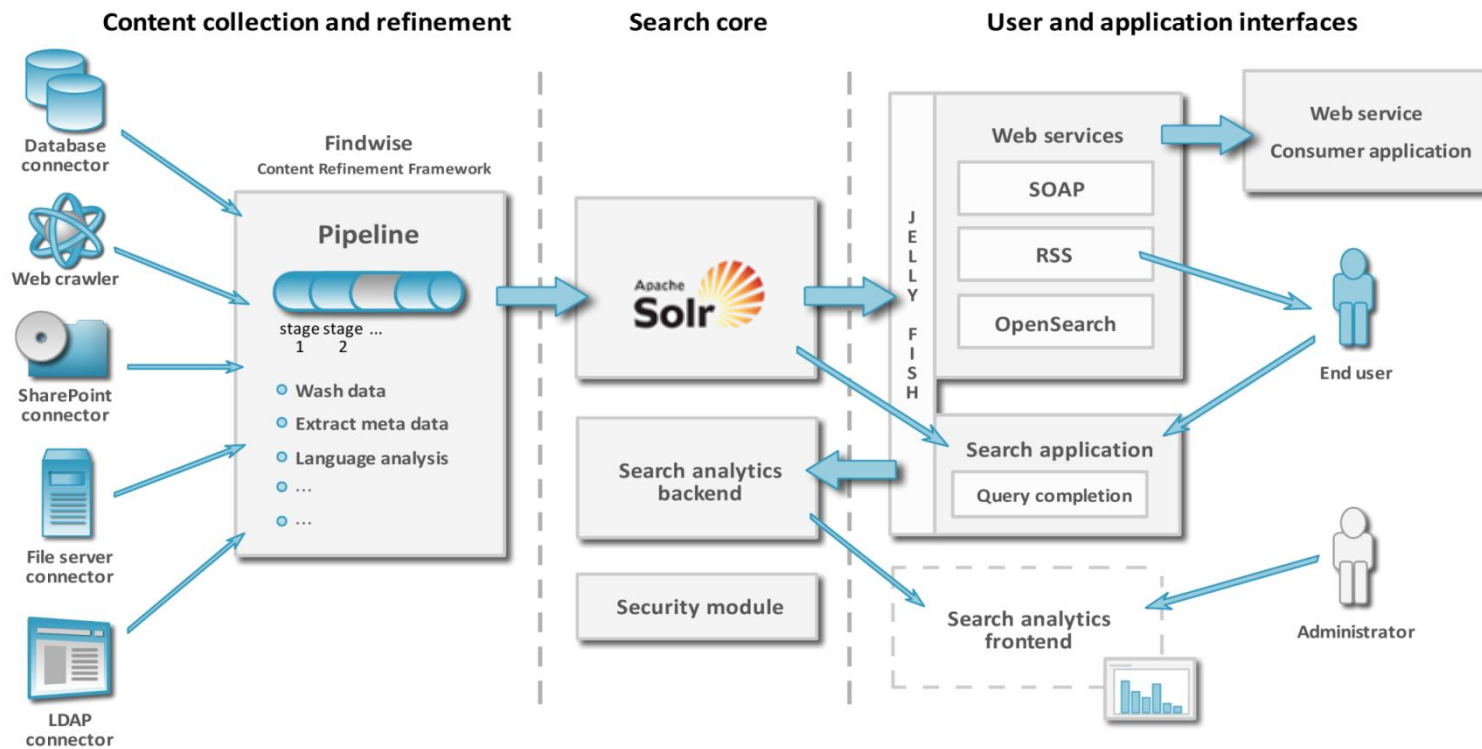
Content collection and refinement

Search core

User and application interfaces

Database connector

Web crawler

SharePoint connector

File server connector

LDAP connector

Findwise
Content Refinement Framework

Pipeline

stage 1 stage 2 ...

Wash data
Extract meta data
Language analysis
...
...

Apache Solr

Search analytics backend

Security module

JELLY FISH

Web services

SOAP

RSS

OpenSearch

Search application

Query completion

Search analytics frontend

Web service
Consumer application

End user

Administrator